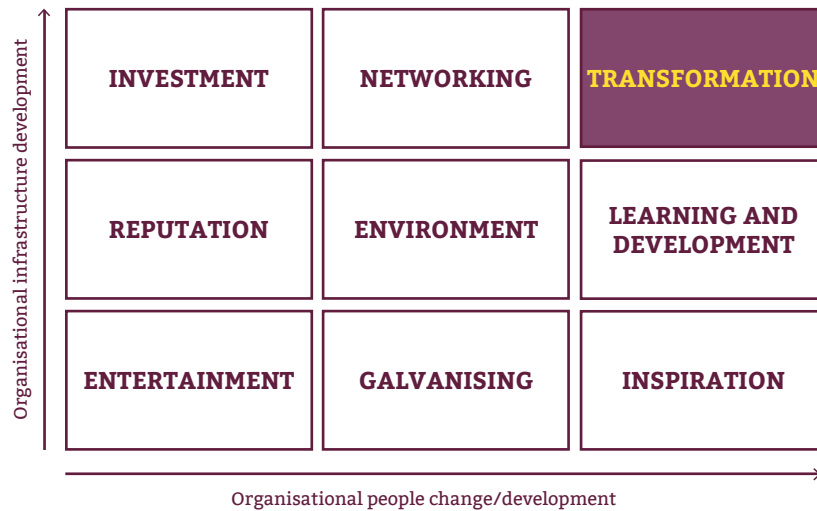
Organisational infrastructure development

| INVESTMENT | NETWORKING | TRANSFORMATION |
|---|---|---|
| REPUTATION | ENVIRONMENT | LEARNING AND DEVELOPMENT |
| ENTERTAINMENT | GALVANISING | INSPIRATION |

Organisational people change/development